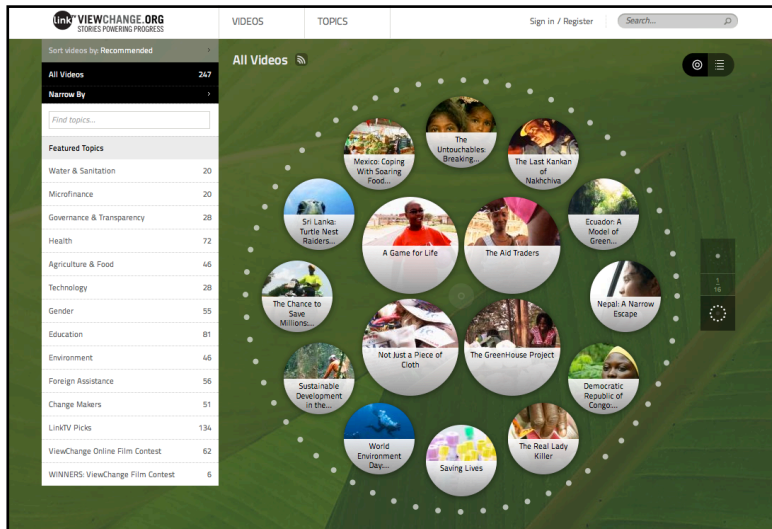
link tv VIEWCHANGE.ORG
STORIES POWERING PROGRESS

VIDEOS | TOPICS

Sign in / Register

Search...

Sort videos by: Recommended

All Videos 247

Narrow By

Find topics...

Featured Topics

| | |
|---|---|
| Water & Sanitation | 20 |
| Microfinance | 20 |
| Governance & Transparency | 28 |
| Health | 72 |
| Agriculture & Food | 46 |
| Technology | 28 |
| Gender | 55 |
| Education | 81 |
| Environment | 46 |
| Foreign Assistance | 56 |
| Change Makers | 51 |
| LinkTV Picks | 134 |
| ViewChange Online Film Contest | 62 |
| WINNERS: ViewChange Film Contest | 6 |

All Videos

The Untouchables: Breaking...

Mexico: Coping With Soaring Food...

The Last Kankan of Nakhchiva

Sri Lanka: Turtle Nest Raiders...

Ecuador: A Model of Green...

A Game for Life

The Aid Traders

The Chance to Save Millions:...

Nepal: A Narrow Escape

Not Just a Piece of Cloth

The GreenHouse Project

Sustainable Development in the...

Democratic Republic of Congo...

World Environment Day...

The Real Lady Killer

Saving Lives

1
16